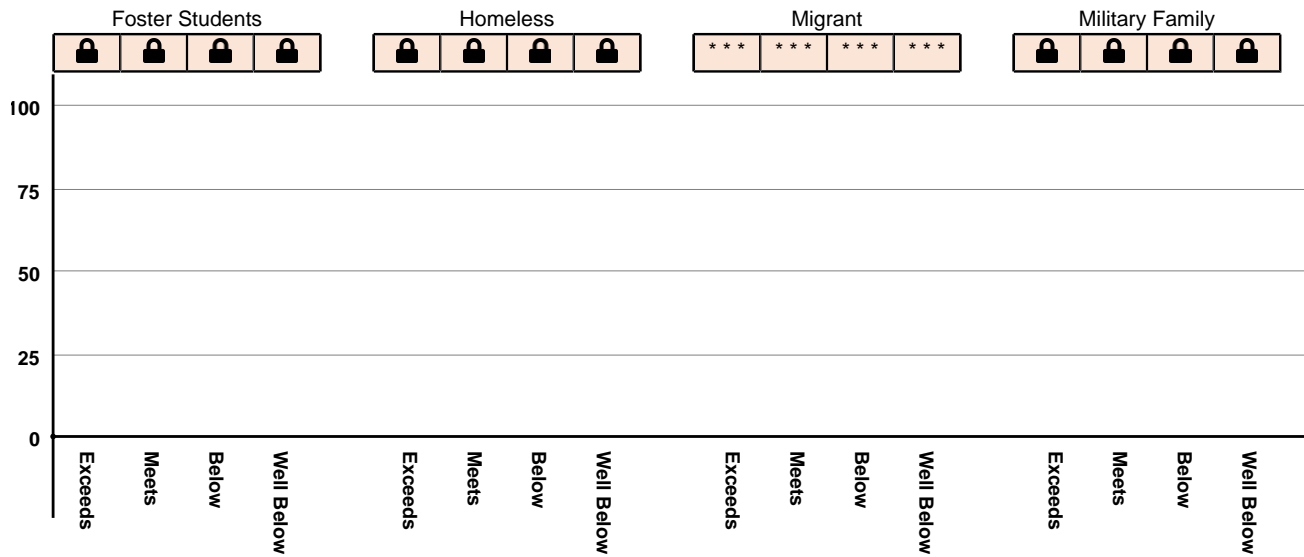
Foster Students

Homeless

Migrant

| *** | *** | *** | *** |
|---|---|---|---|

Military Family

100

75

50

25

0

Exceeds Meets Below Well Below

Exceeds Meets Below Well Below

Exceeds Meets Below Well Below

Exceeds Meets Below Well Below